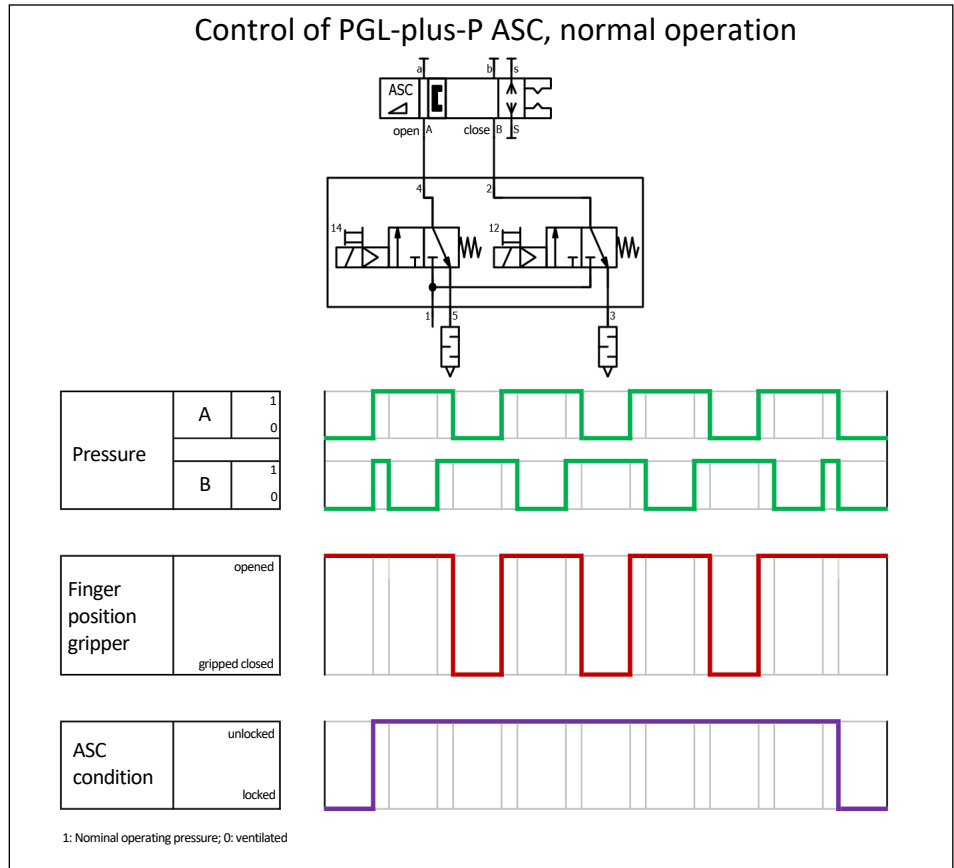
Control of PGL-plus-P ASC, normal operation

a
b
s
ASC
open A
close B
S

4
2
14
12
1
5
3

| Pressure | A | 1 |
|---|---|---|
| | | 0 |
| | B | 1 |
| | | 0 |

| Finger position gripper | opened |
|---|---|
| | gripped closed |

| ASC condition | unlocked |
|---|---|
| | locked |

1: Nominal operating pressure; 0: ventilated